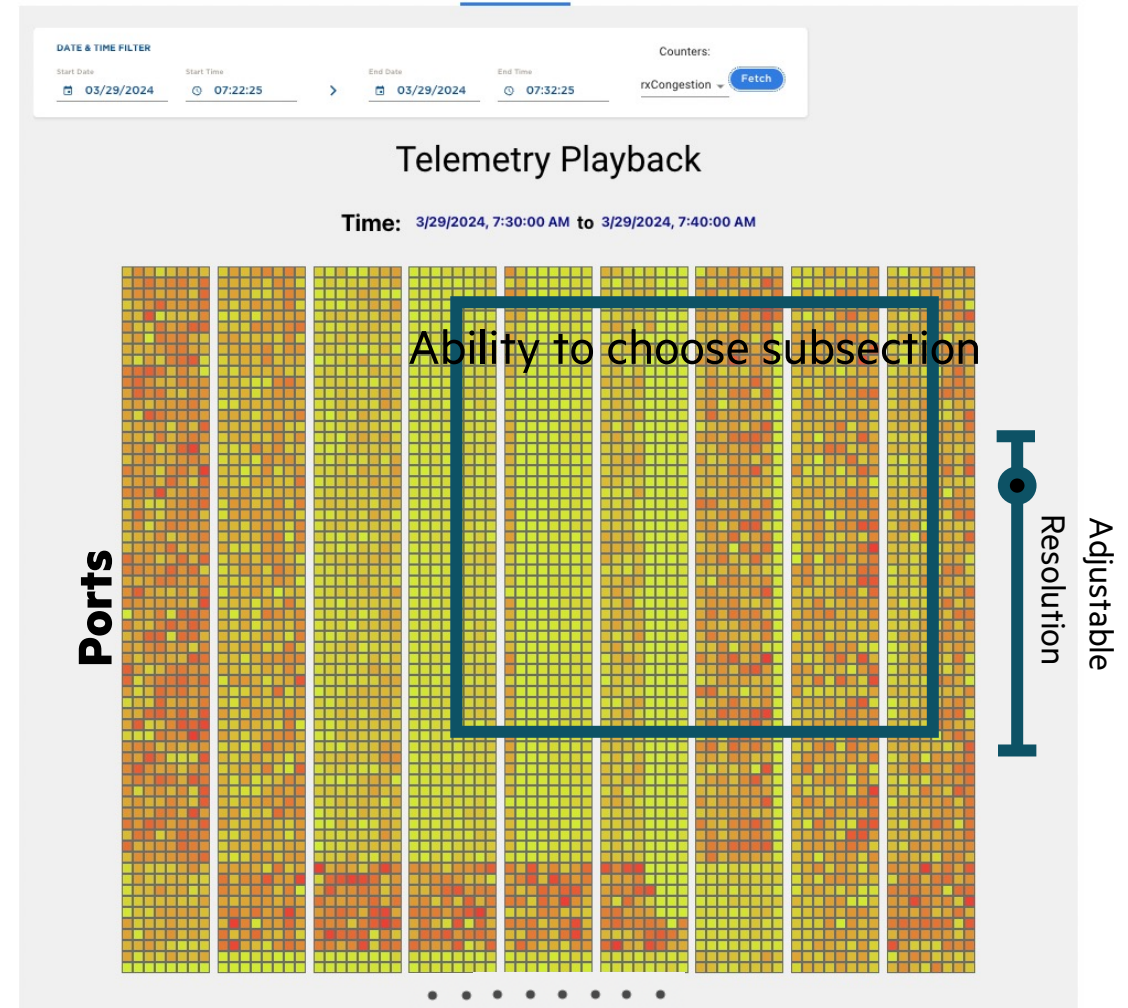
DATE & TIME FILTER

Start Date
03/29/2024

Start Time
07:22:25

>

End Date
03/29/2024

End Time
07:32:25

Counters:
rxCongestion

Fetch

Telemetry Playback

Time: 3/29/2024, 7:30:00 AM to 3/29/2024, 7:40:00 AM

Ability to choose subsection

Ports

Adjustable Resolution